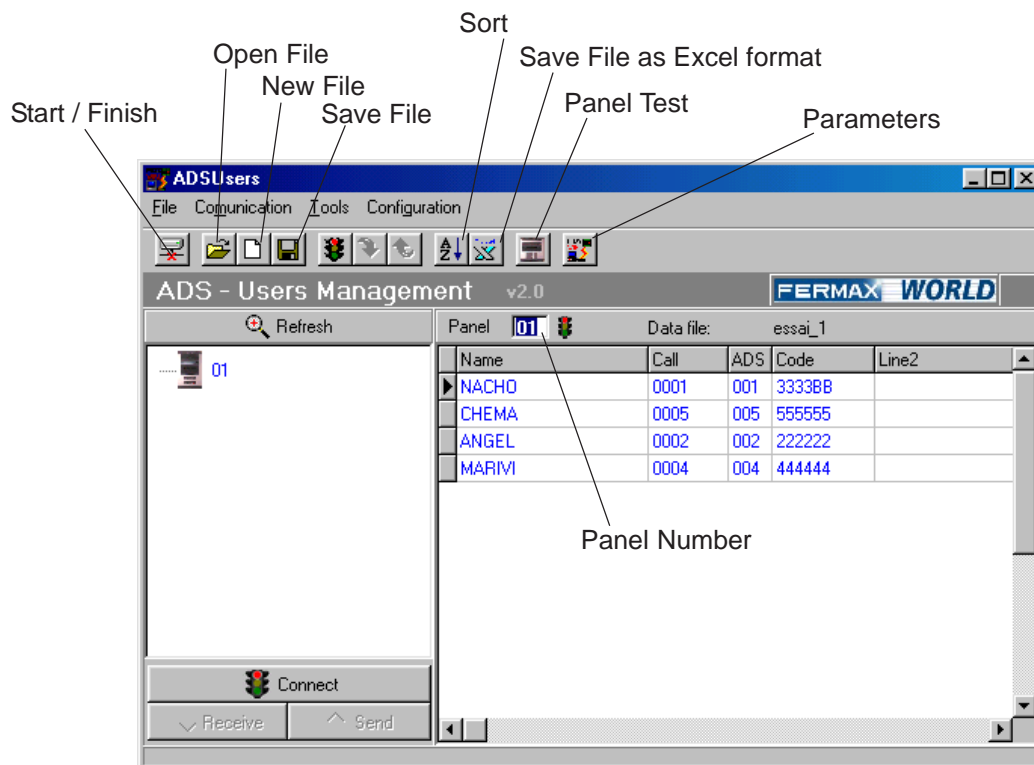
Sort
Open File
Save File as Excel format
New File
Panel Test
Start / Finish
Save File
Parameters

ADSUsers
File Comunication Tools Configuration

ADS - Users Management v2.0
FERMAX WORLD

Refresh
01

Panel 01 Data file: essai_1

| Name | Call | ADS | Code | Line2 |
|---|---|---|---|---|
| NACHO | 0001 | 001 | 3333BB | |
| CHEMA | 0005 | 005 | 555555 | |
| ANGEL | 0002 | 002 | 222222 | |
| MARIVI | 0004 | 004 | 444444 | |

Panel Number

Connect
Receive Send